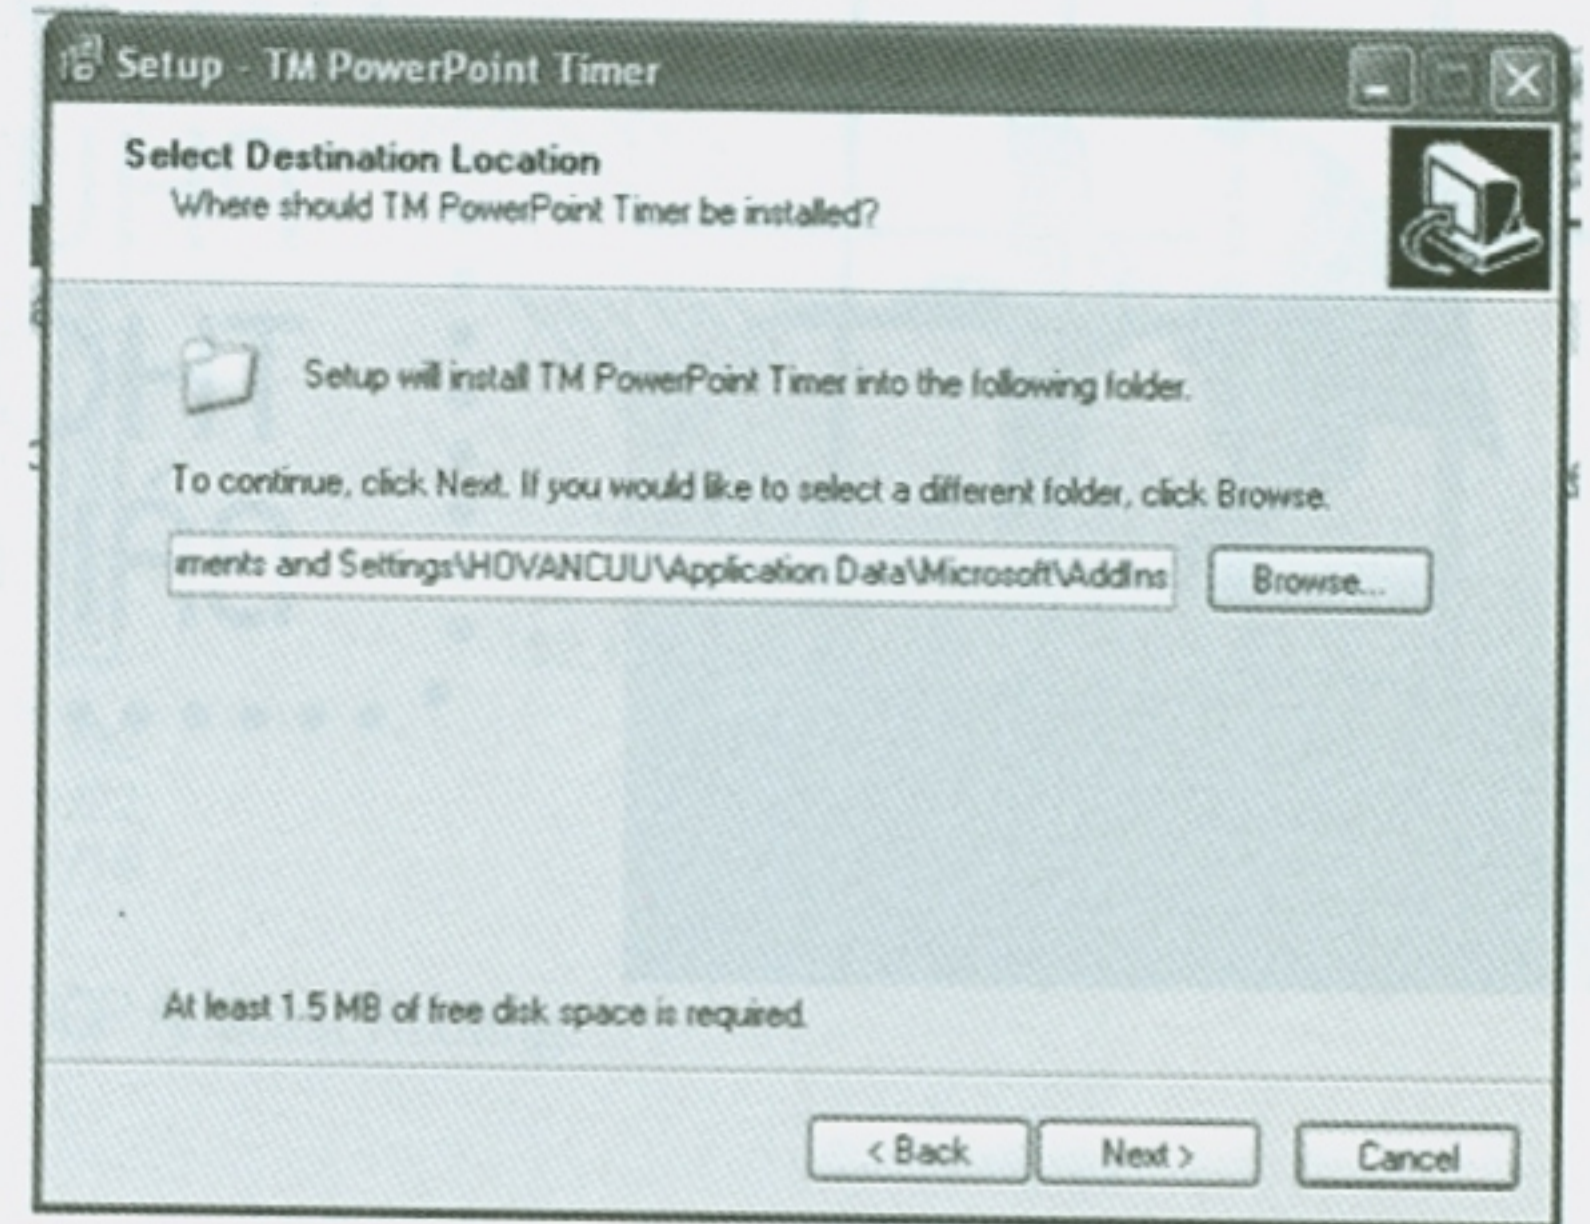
Setup - TM PowerPoint Timer

Select Destination Location
Where should TM PowerPoint Timer be installed?

Setup will install TM PowerPoint Timer into the following folder.

To continue, click Next. If you would like to select a different folder, click Browse.

ments and Settings\HOVANCUU\Application Data\Microsoft\AddIns

Browse...

At least 1.5 MB of free disk space is required.

< Back

Next >

Cancel